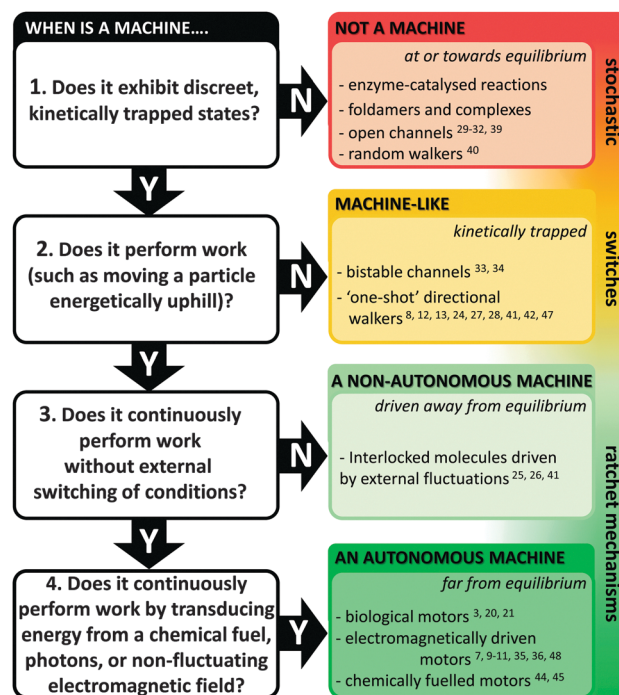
WHEN IS A MACHINE....

1. Does it exhibit discreet, kinetically trapped states?

N

NOT A MACHINE

at or towards equilibrium

- enzyme-catalysed reactions
- foldamers and complexes
- open channels $^{29-32, 39}$
- random walkers $^{40}$

stochastic

Y

2. Does it perform work (such as moving a particle energetically uphill)?

N

MACHINE-LIKE

kinetically trapped

- bistable channels $^{33, 34}$
- 'one-shot' directional walkers $^{8, 12, 13, 24, 27, 28, 41, 42, 47}$

switches

Y

3. Does it continuously perform work without external switching of conditions?

N

A NON-AUTONOMOUS MACHINE

driven away from equilibrium

- Interlocked molecules driven by external fluctuations $^{25, 26, 41}$

ratchet mechanisms

Y

4. Does it continuously perform work by transducing energy from a chemical fuel, photons, or non-fluctuating electromagnetic field?

Y

AN AUTONOMOUS MACHINE

far from equilibrium

- biological motors $^{3, 20, 21}$
- electromagnetically driven motors $^{7, 9-11, 35, 36, 48}$
- chemically fuelled motors $^{44, 45}$